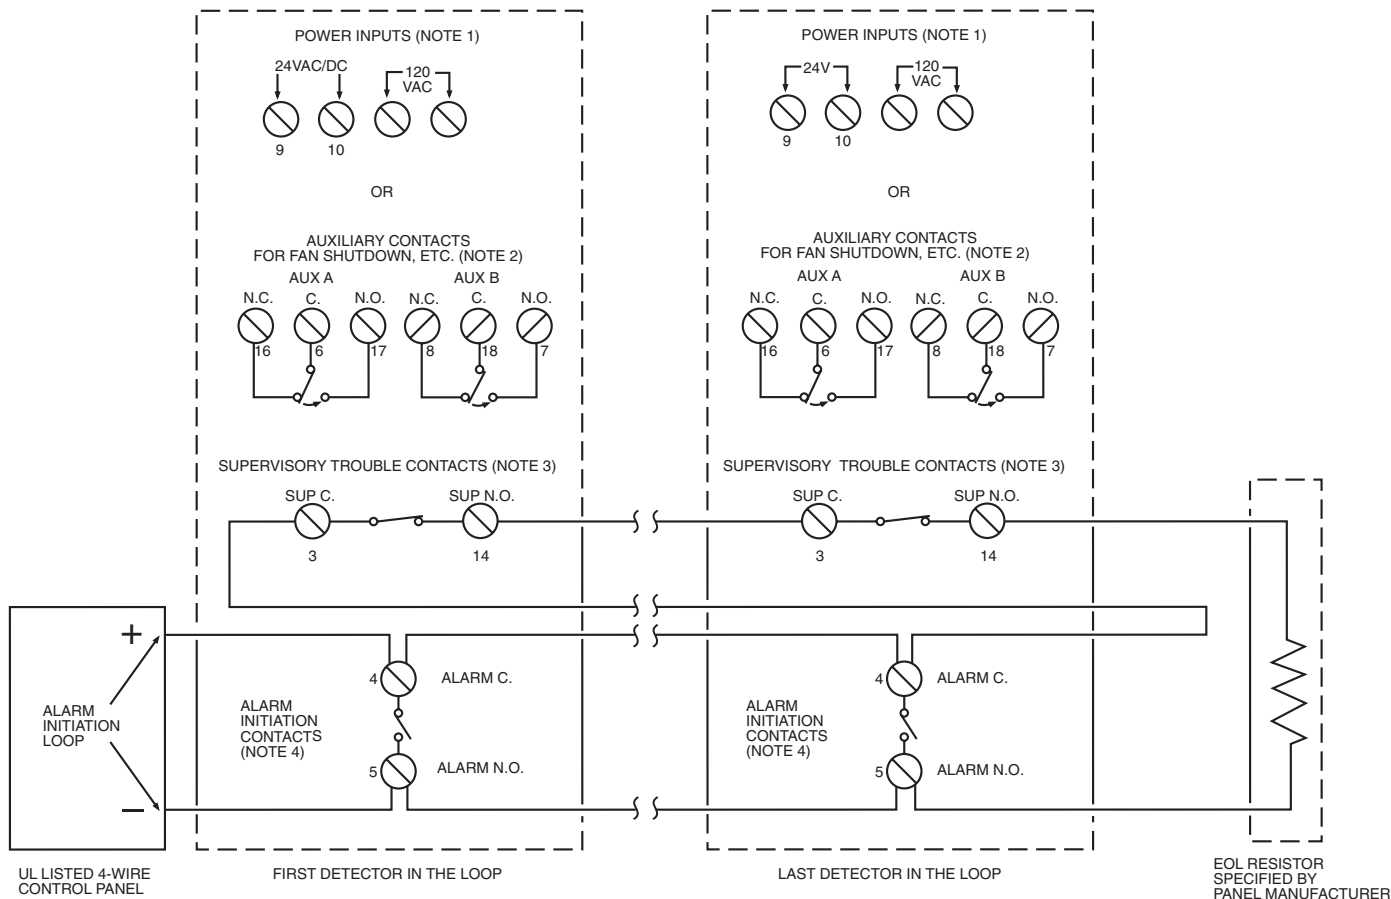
POWER INPUTS (NOTE 1)

24VAC/DC

120 VAC

9 10

OR

AUXILIARY CONTACTS FOR FAN SHUTDOWN, ETC. (NOTE 2)

AUX A AUX B

N.C. C. N.O. N.C. C. N.O.

16 6 17 8 18 7

SUPERVISORY TROUBLE CONTACTS (NOTE 3)

SUP C. SUP N.O.

3 14

POWER INPUTS (NOTE 1)

24V

120 VAC

9 10

OR

AUXILIARY CONTACTS FOR FAN SHUTDOWN, ETC. (NOTE 2)

AUX A AUX B

N.C. C. N.O. N.C. C. N.O.

16 6 17 8 18 7

SUPERVISORY TROUBLE CONTACTS (NOTE 3)

SUP C. SUP N.O.

3 14

+

ALARM INITIATION LOOP

−

4 ALARM C.

ALARM INITIATION CONTACTS (NOTE 4)

5 ALARM N.O.

4 ALARM C.

ALARM INITIATION CONTACTS (NOTE 4)

5 ALARM N.O.

UL LISTED 4-WIRE CONTROL PANEL

FIRST DETECTOR IN THE LOOP

LAST DETECTOR IN THE LOOP

EOL RESISTOR SPECIFIED BY PANEL MANUFACTURER